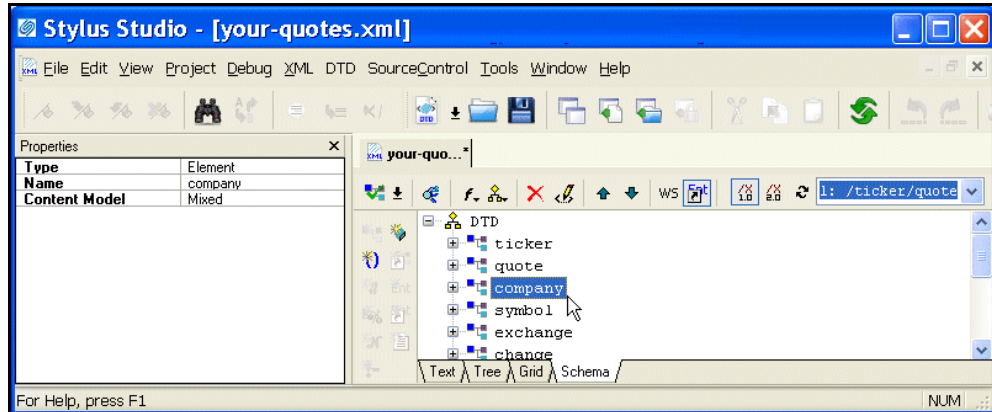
Stylus Studio - [your-quotes.xml]

File Edit View Project Debug XML DTD SourceControl Tools Window Help

Properties

| Type | Element |
|---|---|
| Name | company |
| Content Model | Mixed |

your-quo...*

WS

1: /ticker/quote

DTD
ticker
quote
company
symbol
exchange
change

Text Tree Grid Schema

For Help, press F1

NUM